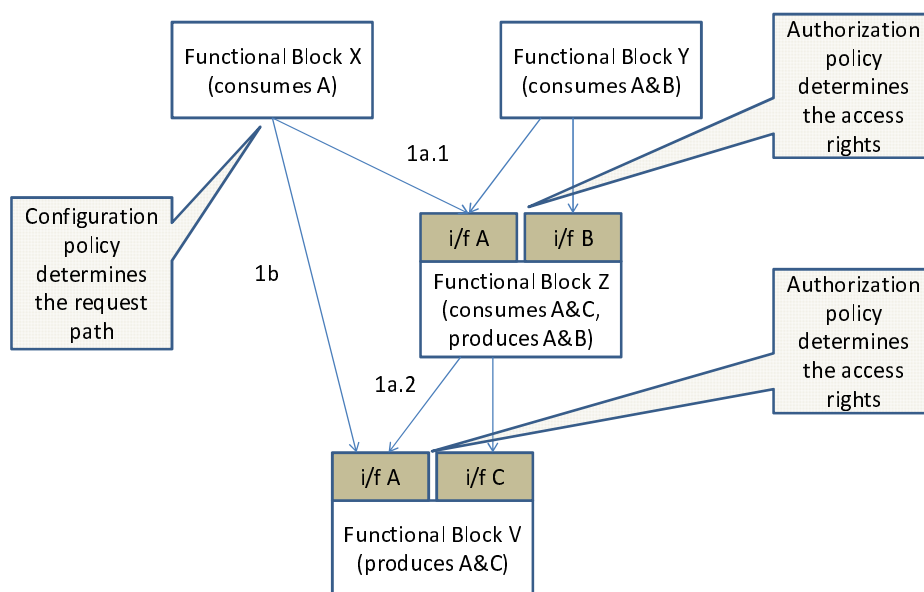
Functional Block X
(consumes A)

Functional Block Y
(consumes A&B)

Authorization policy determines the access rights

1a.1

Configuration policy determines the request path

i/f A

i/f B

1b

Functional Block Z
(consumes A&C, produces A&B)

Authorization policy determines the access rights

1a.2

i/f A

i/f C

Functional Block V
(produces A&C)